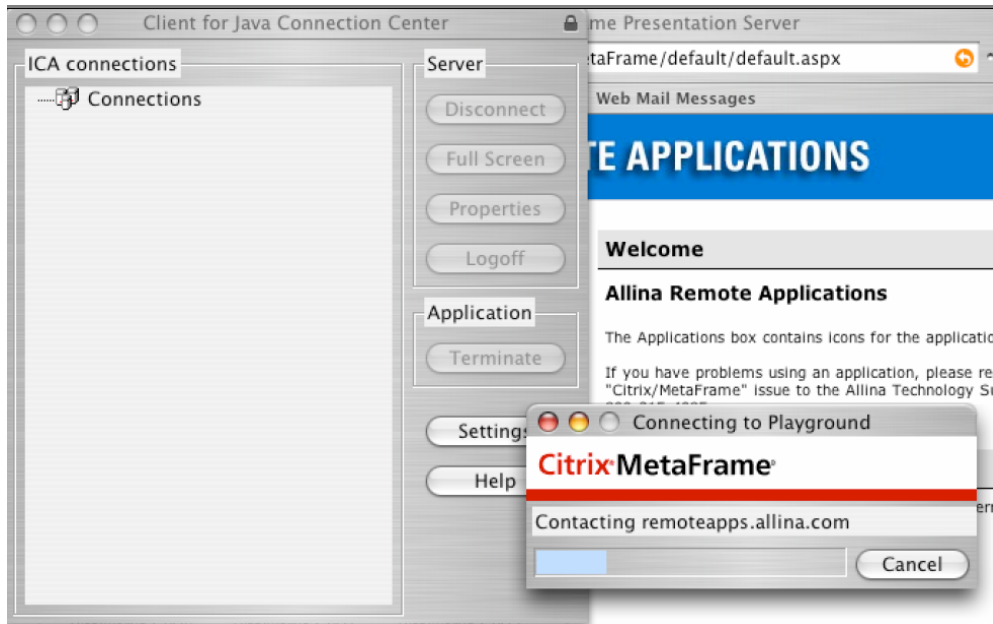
Client for Java Connection Center

ICA connections

Connections

Server

Disconnect

Full Screen

Properties

Logoff

Application

Terminate

Settings

Help

me Presentation Server

taFrame/default/default.aspx

Web Mail Messages

TE APPLICATIONS

Welcome

Allina Remote Applications

The Applications box contains icons for the applicatio

If you have problems using an application, please re "Citrix/MetaFrame" issue to the Allina Technology Su

Connecting to Playground

Citrix MetaFrame

Contacting remoteapps.allina.com

Cancel